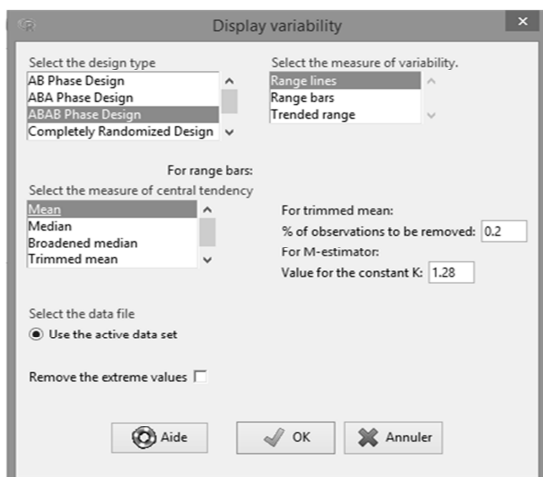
Display variability

Select the design type
AB Phase Design
ABA Phase Design
ABAB Phase Design
Completely Randomized Design

Select the measure of variability.
Range lines
Range bars
Trended range

For range bars:
Select the measure of central tendency
Mean
Median
Broadened median
Trimmed mean

For trimmed mean:
% of observations to be removed: 0.2
For M-estimator:
Value for the constant K: 1.28

Select the data file
Use the active data set

Remove the extreme values

Aide
OK
Annuler